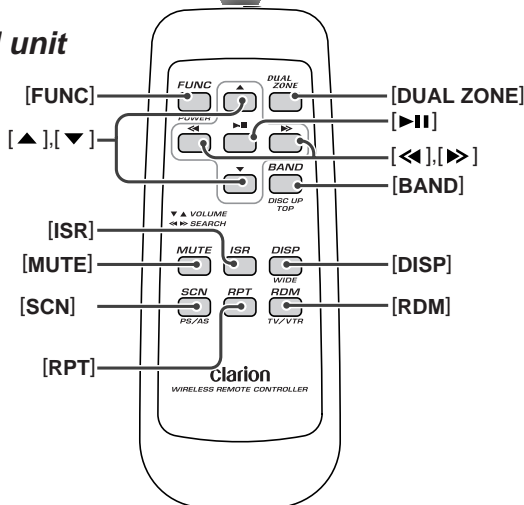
l unit

[FUNC]
[▲],[▼]
[ISR]
[MUTE]
[SCN]
[RPT]
[DUAL ZONE]
[►II]
[◄◄],[►►]
[BAND]
[DISP]
[RDM]

FUNC
POWER
DUAL ZONE
BAND
DISC UP
TOP
▼ ▲ VOLUME
◄◄ ►► SEARCH
MUTE
ISR
DISP
WIDE
SCN
PS/AS
RPT
RDM
TV/VTR
clarion
WIRELESS REMOTE CONTROLLER